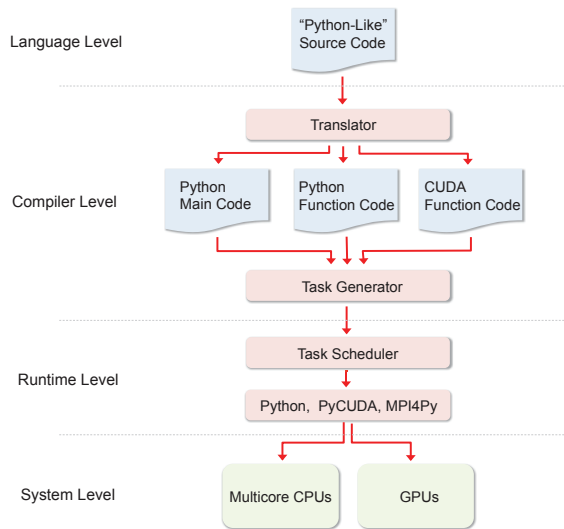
Language Level

"Python-Like" Source Code

Translator

Compiler Level

Python Main Code

Python Function Code

CUDA Function Code

Task Generator

Task Scheduler

Runtime Level

Python, PyCUDA, MPI4Py

System Level

Multicore CPUs

GPUs